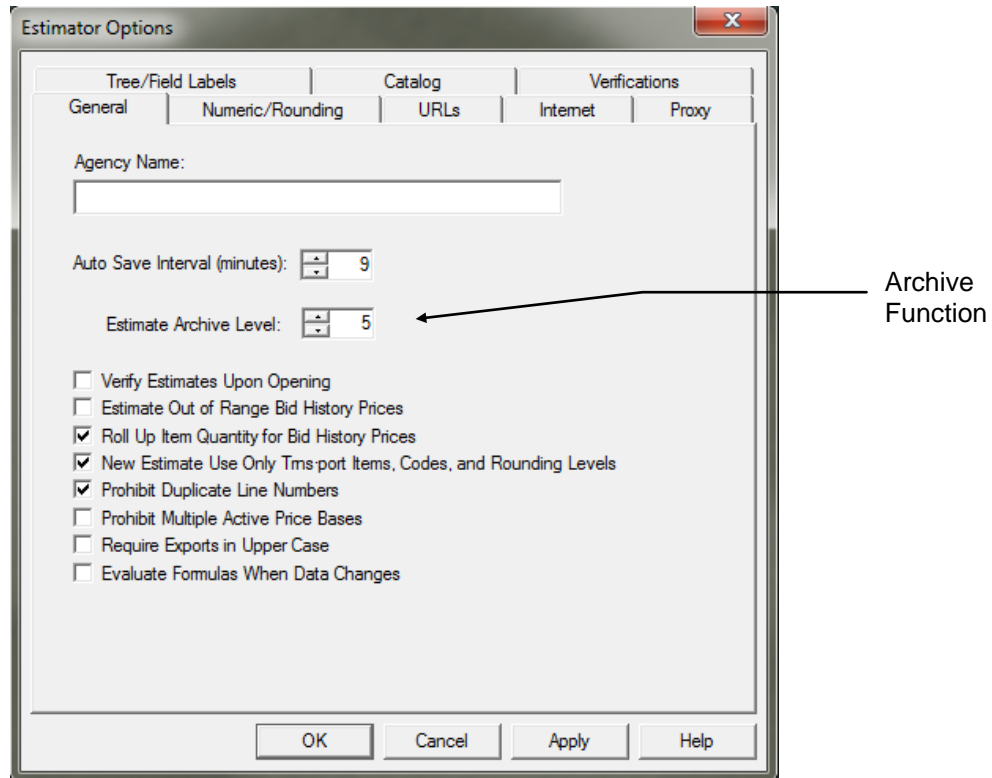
Estimator Options

Tree/Field Labels | Catalog | Verifications
General | Numeric/Rounding | URLs | Internet | Proxy

Agency Name:

Auto Save Interval (minutes): 9

Estimate Archive Level: 5

Archive Function

☐ Verify Estimates Upon Opening
☐ Estimate Out of Range Bid History Prices
☑ Roll Up Item Quantity for Bid History Prices
☑ New Estimate Use Only Trns·port Items, Codes, and Rounding Levels
☑ Prohibit Duplicate Line Numbers
☐ Prohibit Multiple Active Price Bases
☐ Require Exports in Upper Case
☐ Evaluate Formulas When Data Changes

OK | Cancel | Apply | Help